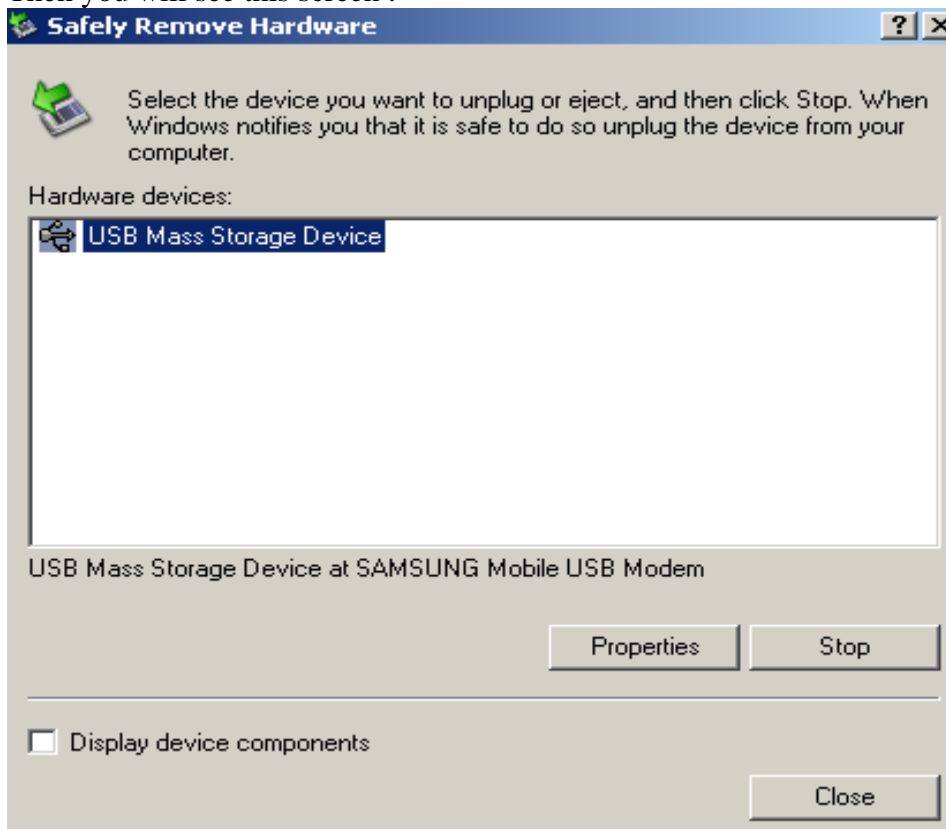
Then you will see this screen :

Safely Remove Hardware

?

×

Select the device you want to unplug or eject, and then click Stop. When Windows notifies you that it is safe to do so unplug the device from your computer.

Hardware devices:

USB Mass Storage Device

USB Mass Storage Device at SAMSUNG Mobile USB Modem

Properties

Stop

Display device components

Close